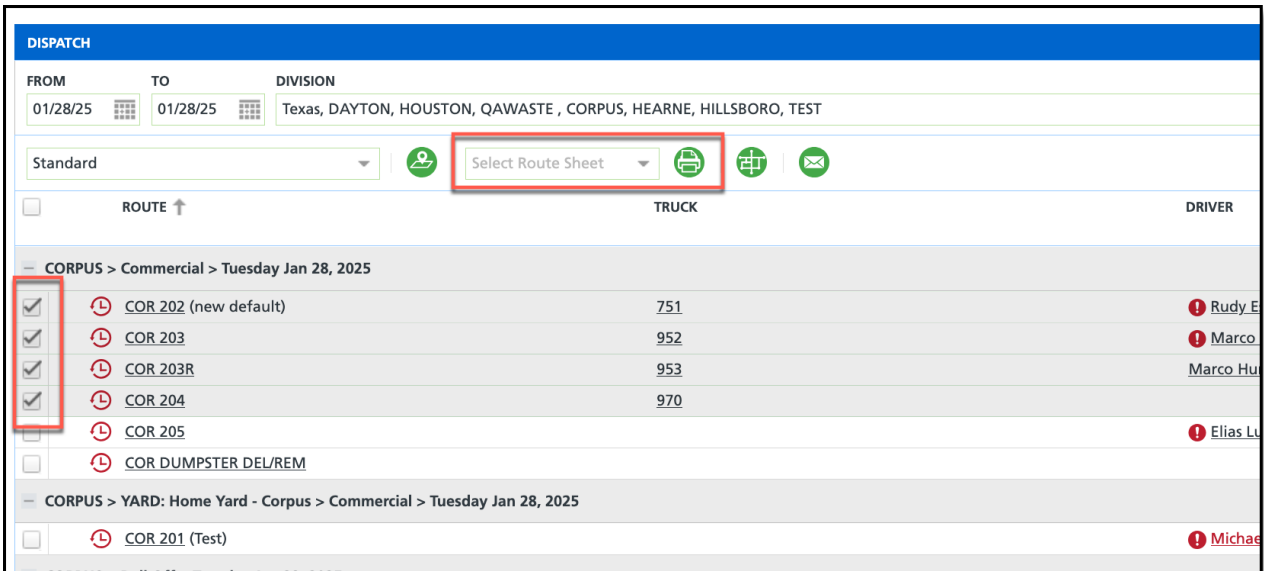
DISPATCH

FROM
01/28/25

TO
01/28/25

DIVISION
Texas, DAYTON, HOUSTON, QAWASTE , CORPUS, HEARNE, HILLSBORO, TEST

Standard

Select Route Sheet

| | ROUTE | TRUCK | DRIVER |
|---|---|---|---|
| CORPUS > Commercial > Tuesday Jan 28, 2025 | | | |
| | COR 202 (new default) | 751 | Rudy E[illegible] |
| | COR 203 | 952 | Marco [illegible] |
| | COR 203R | 953 | Marco Hu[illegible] |
| | COR 204 | 970 | |
| | COR 205 | | Elias Lu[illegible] |
| | COR DUMPSTER DEL/REM | | |
| CORPUS > YARD: Home Yard - Corpus > Commercial > Tuesday Jan 28, 2025 | | | |
| | COR 201 (Test) | | Michae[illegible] |